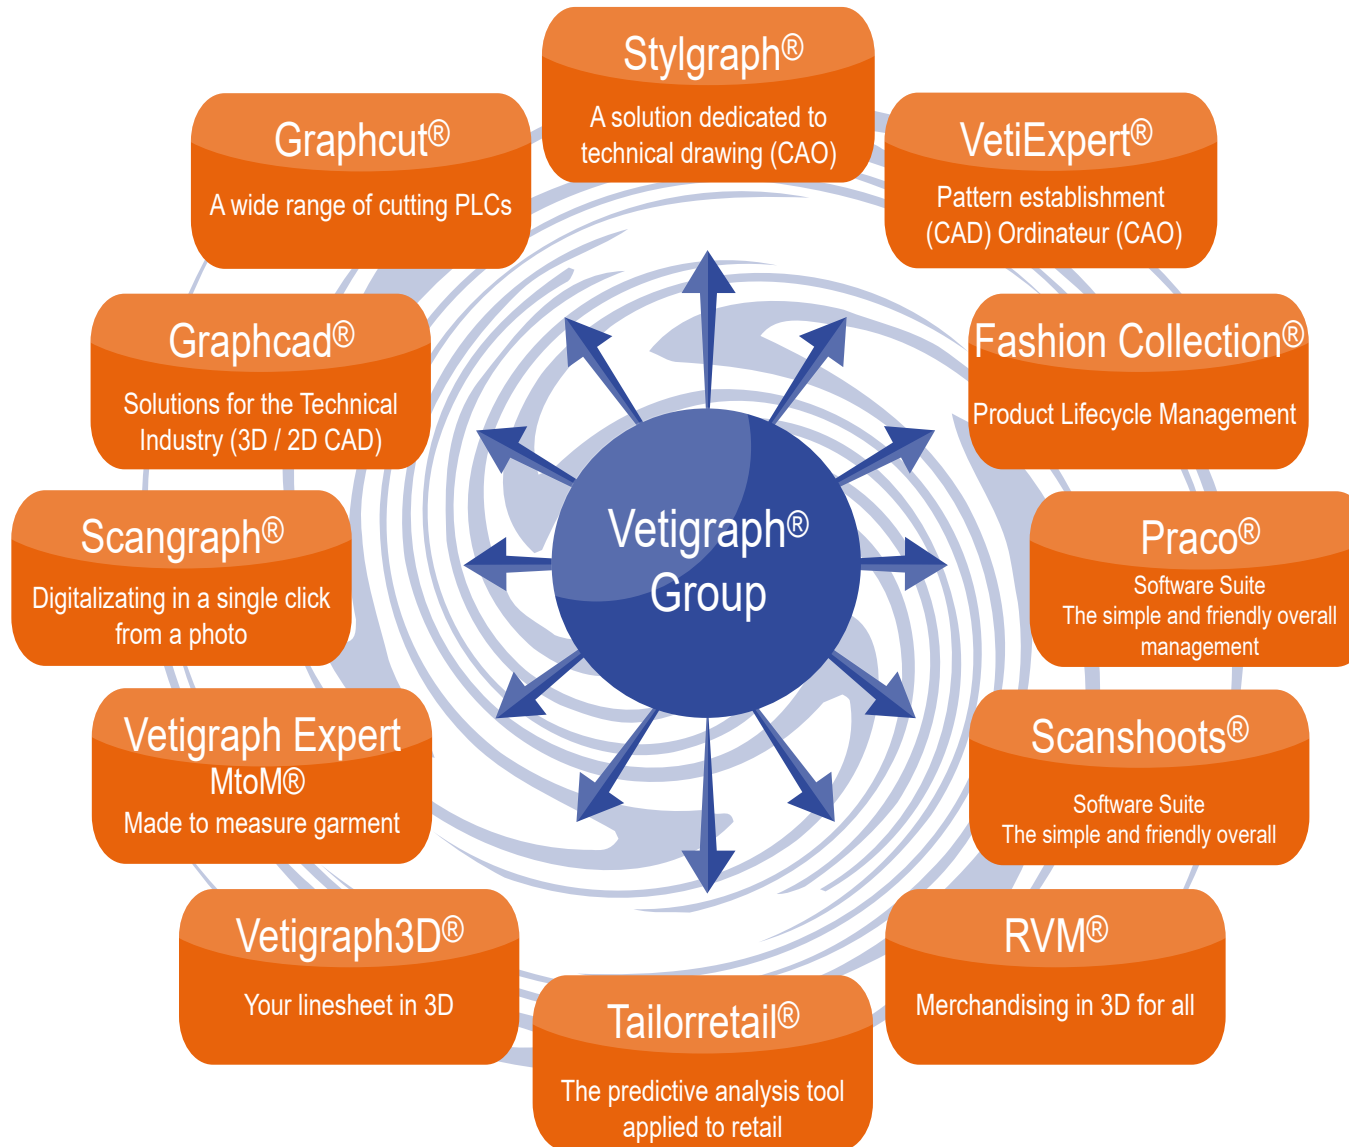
Stylgraph®
A solution dedicated to technical drawing (CAO)

VetiExpert®
Pattern establishment (CAD) Ordinateur (CAO)

Fashion Collection®
Product Lifecycle Management

Praco®
Software Suite
The simple and friendly overall management

Scanshoots®
Software Suite
The simple and friendly overall

RVM®
Merchandising in 3D for all

Tailorretail®
The predictive analysis tool applied to retail

Vetigraph3D®
Your linesheet in 3D

Vetigraph Expert
MtoM®
Made to measure garment

Scangraph®
Digitalizating in a single click from a photo

Graphcad®
Solutions for the Technical Industry (3D / 2D CAD)

Graphcut®
A wide range of cutting PLCs

Vetigraph®
Group